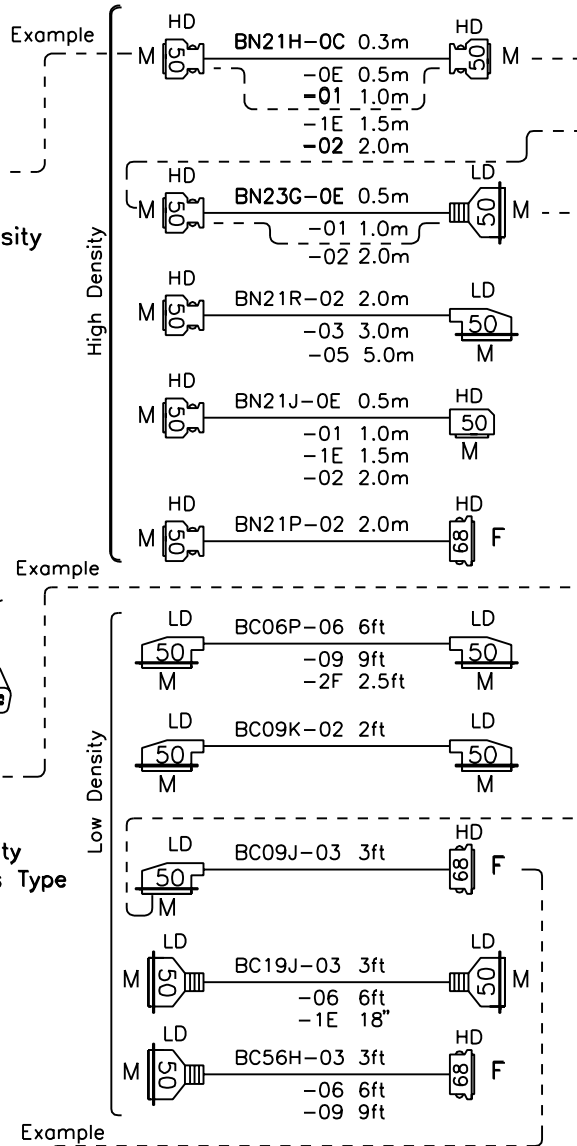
Example

High Density

HD
M 50
BN21H-0C 0.3m
-0E 0.5m
-01 1.0m
-1E 1.5m
-02 2.0m
HD
50 M

HD
M 50
BN23G-0E 0.5m
-01 1.0m
-02 2.0m
LD
50 M

HD
M 50
BN21R-02 2.0m
-03 3.0m
-05 5.0m
LD
50
M

HD
M 50
BN21J-0E 0.5m
-01 1.0m
-1E 1.5m
-02 2.0m
HD
50
M

HD
M 50
BN21P-02 2.0m
HD
68 F

Example

sity

ty
s Type

Low Density

LD
50
M
BC06P-06 6ft
-09 9ft
-2F 2.5ft
LD
50
M

LD
50
M
BC09K-02 2ft
LD
50
M

LD
50
M
BC09J-03 3ft
HD
68 F

LD
M 50
BC19J-03 3ft
-06 6ft
-1E 18"
LD
50 M

LD
M 50
BC56H-03 3ft
-06 6ft
-09 9ft
HD
68 F

Example